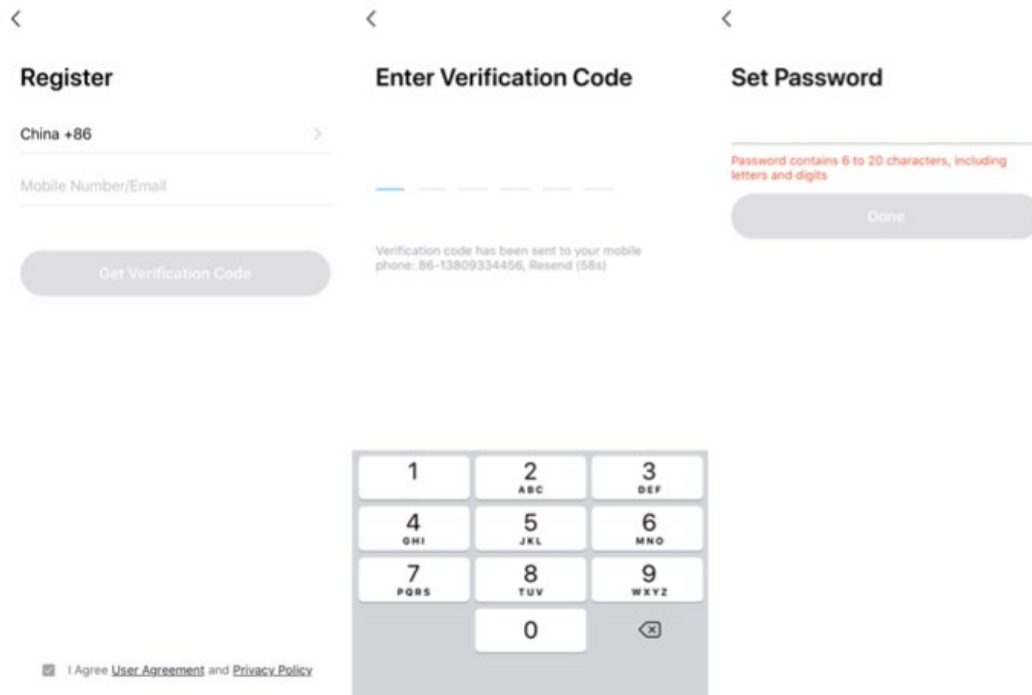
<

Register

China +86

Mobile Number/Email

Get Verification Code

I Agree User Agreement and Privacy Policy

<

Enter Verification Code

Verification code has been sent to your mobile phone: 86-13809334456, Resend (58s)

| 1 | 2 ABC | 3 DEF |
|---|---|---|
| 4 GHI | 5 JKL | 6 MNO |
| 7 PQRS | 8 TUV | 9 WXYZ |
| | 0 | ⌫ |

<

Set Password

Password contains 6 to 20 characters, including letters and digits

Done